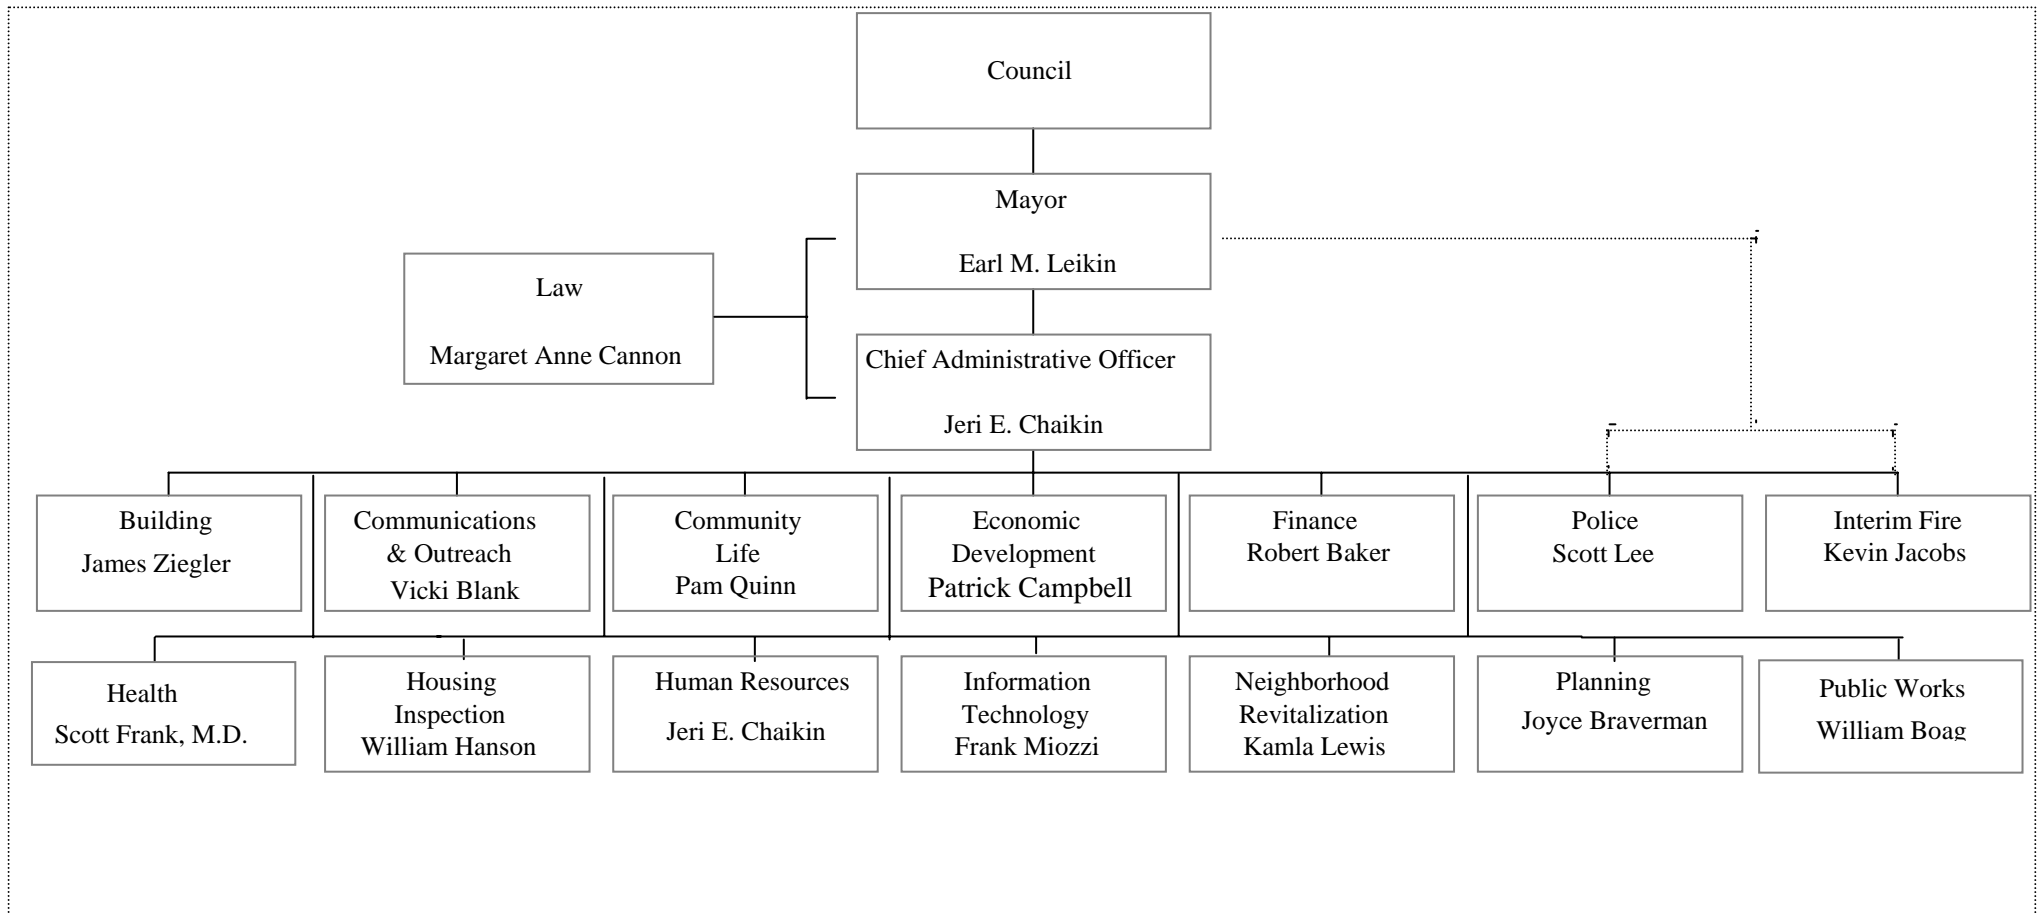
Council

Mayor

Earl M. Leikin

Law

Margaret Anne Cannon

Chief Administrative Officer

Jeri E. Chaikin

Building
James Ziegler

Communications & Outreach
Vicki Blank

Community Life
Pam Quinn

Economic Development
Patrick Campbell

Finance
Robert Baker

Police
Scott Lee

Interim Fire
Kevin Jacobs

Health
Scott Frank, M.D.

Housing Inspection
William Hanson

Human Resources
Jeri E. Chaikin

Information Technology
Frank Miozzi

Neighborhood Revitalization
Kamla Lewis

Planning
Joyce Braverman

Public Works
William Boag